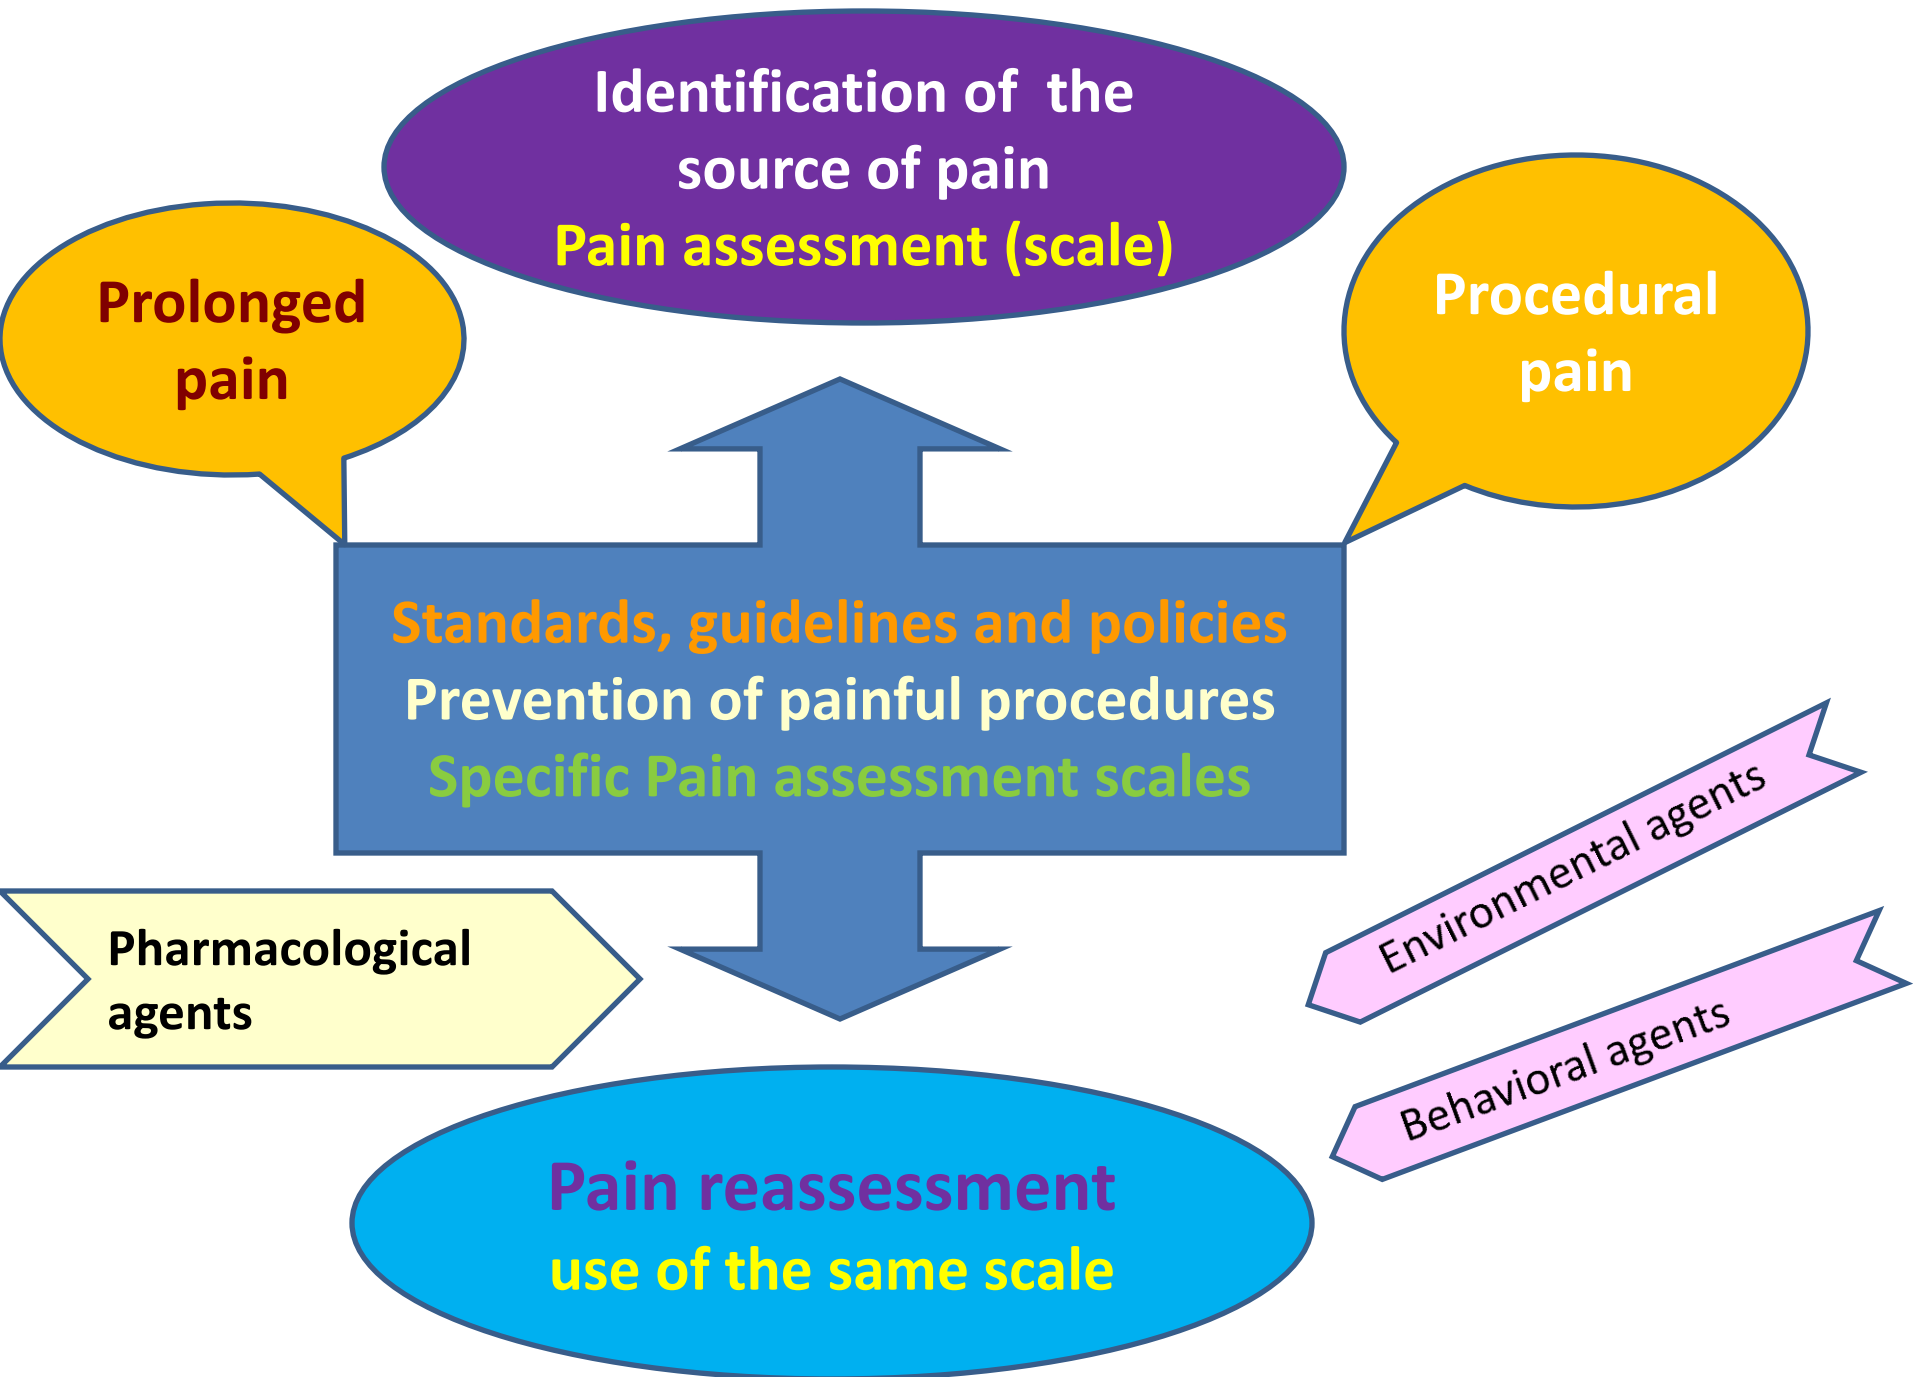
Identification of the source of pain
Pain assessment (scale)

Prolonged pain

Procedural pain

Standards, guidelines and policies
Prevention of painful procedures
Specific Pain assessment scales

Pharmacological agents

Environmental agents

Behavioral agents

Pain reassessment
use of the same scale